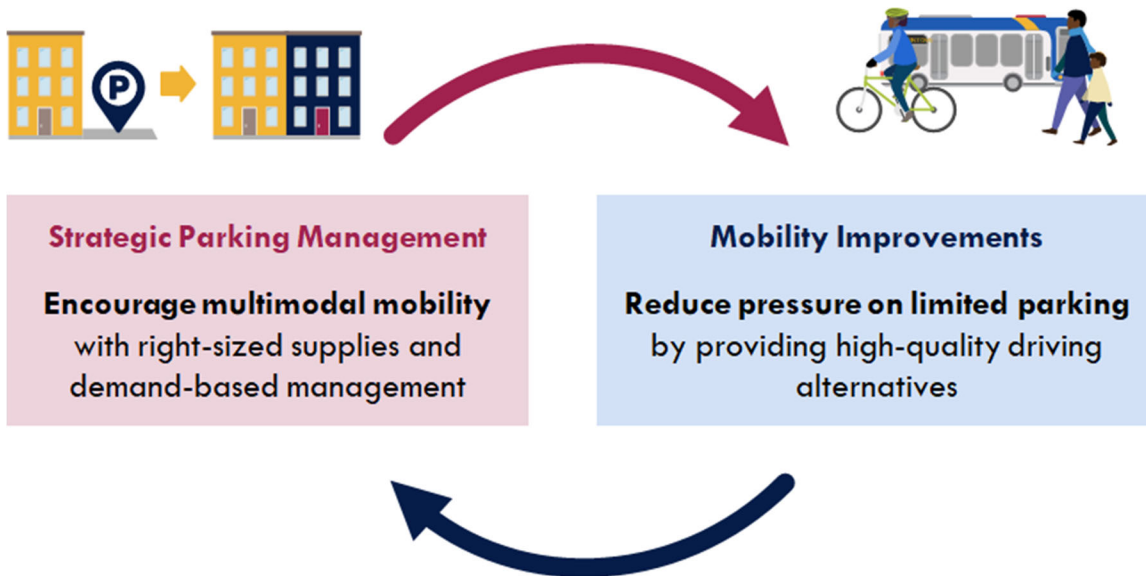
P

Strategic Parking Management

Encourage multimodal mobility with right-sized supplies and demand-based management

Mobility Improvements

Reduce pressure on limited parking by providing high-quality driving alternatives